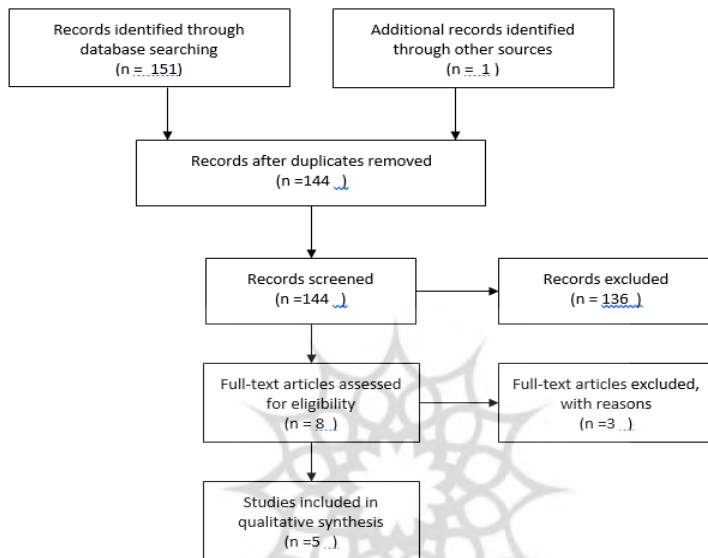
Records identified through database searching
(n = 151)

Additional records identified through other sources
(n = 1 )

Records after duplicates removed
(n =144 )

Records screened
(n =144 )

Records excluded
(n = 136 )

Full-text articles assessed for eligibility
(n = 8 )

Full-text articles excluded, with reasons
(n =3 )

Studies included in qualitative synthesis
(n =5 )